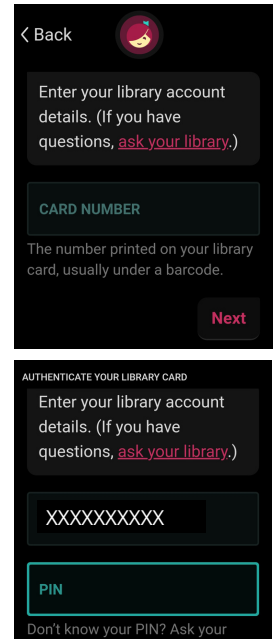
< Back

Enter your library account details. (If you have questions, ask your library.)

CARD NUMBER

The number printed on your library card, usually under a barcode.

Next

AUTHENTICATE YOUR LIBRARY CARD

Enter your library account details. (If you have questions, ask your library.)

XXXXXXXXXX

PIN

Don't know your PIN? Ask your